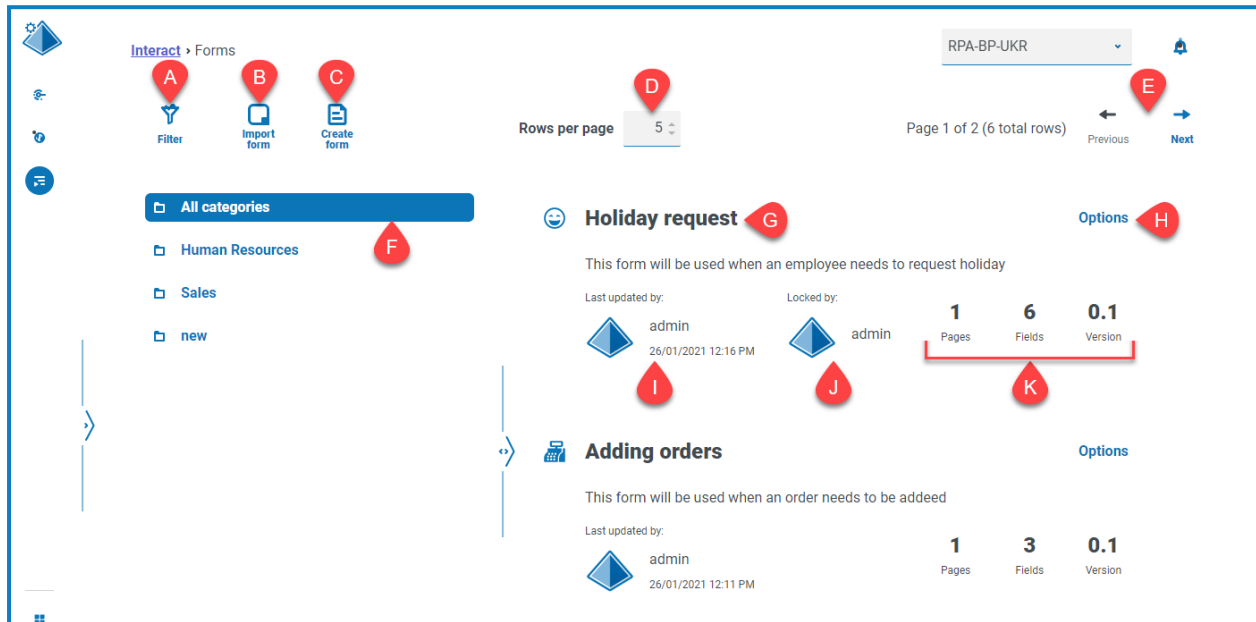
Interact › Forms

RPA-BP-UKR

A
Filter

B
Import form

C
Create form

D
Rows per page 5

Page 1 of 2 (6 total rows)

E
Previous
Next

All categories
F
Human Resources
Sales
new

Holiday request
G
Options
H

This form will be used when an employee needs to request holiday

Last updated by:
admin
26/01/2021 12:16 PM
I

Locked by:
admin
J

| 1 | 6 | 0.1 |
|---|---|---|
| Pages | Fields | Version |

K

Adding orders
Options

This form will be used when an order needs to be addeed

Last updated by:
admin
26/01/2021 12:11 PM

| 1 | 3 | 0.1 |
|---|---|---|
| Pages | Fields | Version |